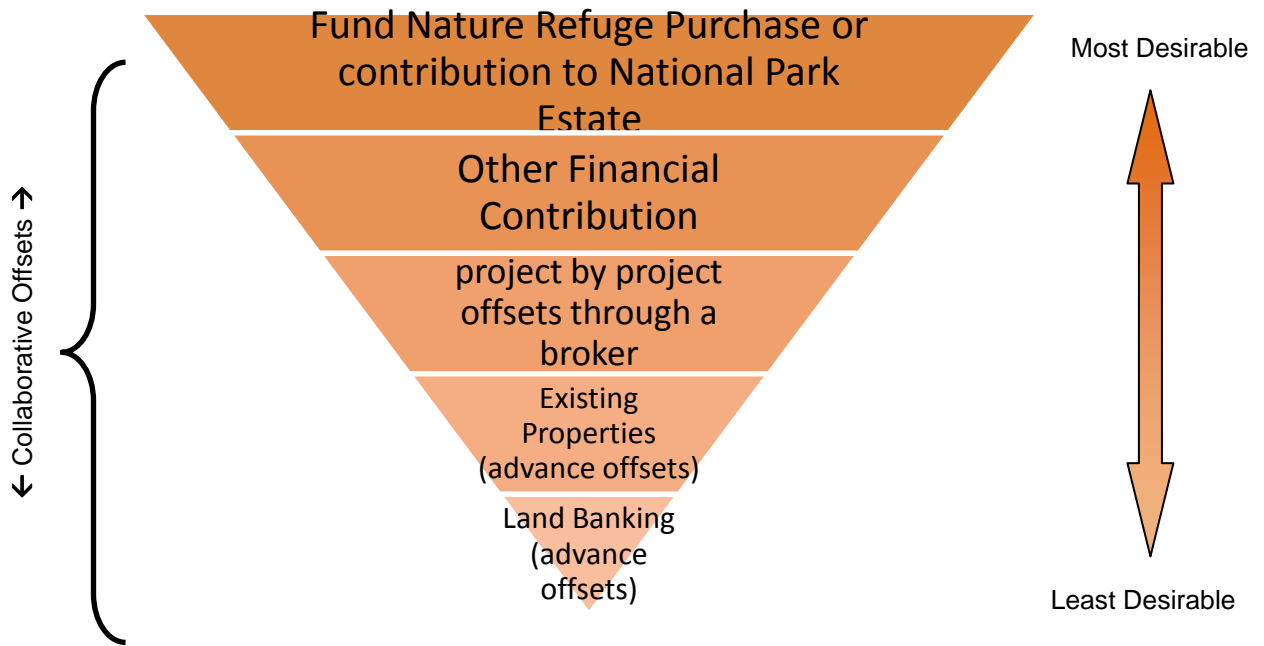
← Collaborative Offsets →

Fund Nature Refuge Purchase or contribution to National Park Estate

Other Financial Contribution

project by project offsets through a broker

Existing Properties (advance offsets)

Land Banking (advance offsets)

Most Desirable

Least Desirable